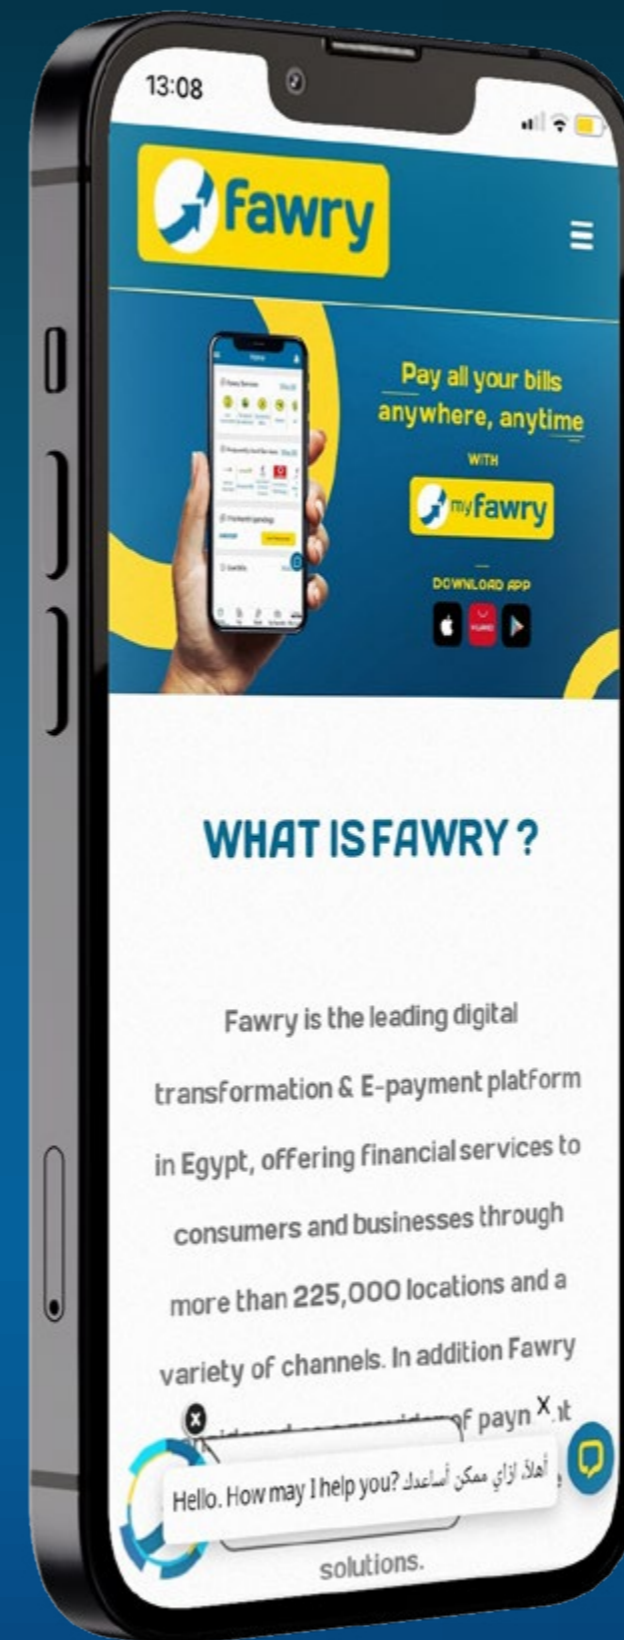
13:08

fawry

Pay all your bills anywhere, anytime

WITH

myfawry

DOWNLOAD APP

WHAT IS FAWRY ?

Fawry is the leading digital transformation & E-payment platform in Egypt, offering financial services to consumers and businesses through more than 225,000 locations and a variety of channels. In addition Fawry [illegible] of payn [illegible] solutions.

X

Hello. How may I help you? أهلاً، ازاي ممكن أساعدك